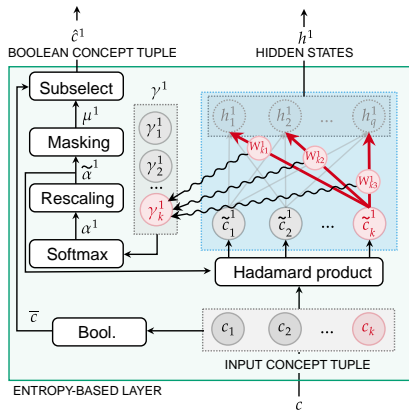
$\hat{c}^1$
BOOLEAN CONCEPT TUPLE

$h^1$
HIDDEN STATES

Subselect

$\gamma^1$

$h_1^1$ $h_2^1$ ... $h_q^1$

$\mu^1$

$\gamma_1^1$

Masking

$W_{k1}^1$

$W_{k2}^1$

$\gamma_2^1$

$\tilde{\alpha}^1$

...

$W_{k3}^1$

Rescaling

$\gamma_k^1$

$\tilde{c}_1^1$ $\tilde{c}_2^1$ ... $\tilde{c}_k^1$

$\alpha^1$

Softmax

Hadamard product

$\overline{c}$

Bool.

$c_1$ $c_2$ ... $c_k$

INPUT CONCEPT TUPLE

ENTROPY-BASED LAYER

$c$